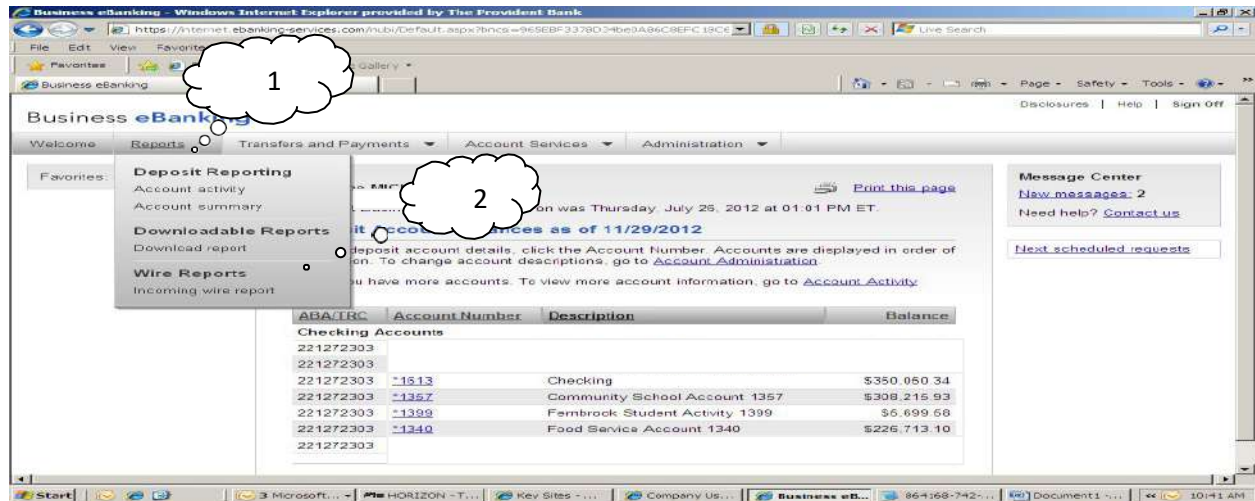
Business eBanking - Windows Internet Explorer provided by The Provident Bank

https://internet.ebanking-services.com/nubi/Default.aspx?bncs=965EBF3378D24be0A86C8EFC18C6

Live Search

File Edit View Favorites

Favorites

Gallery

Business eBanking

Page Safety Tools

1

Disclosures | Help | Sign Off

Business eBanking

Welcome Reports Transfers and Payments Account Services Administration

Favorites:

Deposit Reporting
Account activity
Account summary

Downloadable Reports
Download report

Wire Reports
Incoming wire report

2

Print this page

on was Thursday, July 26, 2012 at 01:01 PM ET.

ances as of 11/29/2012

deposit account details, click the Account Number. Accounts are displayed in order of on. To change account descriptions, go to Account Administration

u have more accounts. To view more account information, go to Account Activity

| ABA/TRC | Account Number | Description | Balance |
|---|---|---|---|
| Checking Accounts | | | |
| 221272303 | | | |
| 221272303 | | | |
| 221272303 | *1613 | Checking | $350,060.34 |
| 221272303 | *1357 | Community School Account 1357 | $308,215.93 |
| 221272303 | *1399 | Fernbrock Student Activity 1399 | $6,699.68 |
| 221272303 | *1340 | Food Service Account 1340 | $226,713.10 |
| 221272303 | | | |

Message Center
New messages: 2
Need help? Contact us

Next scheduled requests

Start | 3 Microsoft... | HORIZON - T... | Key Sites - ... | Company Us... | Business eB... | 864168-742-... | Document1 - ... | 10:41 AM